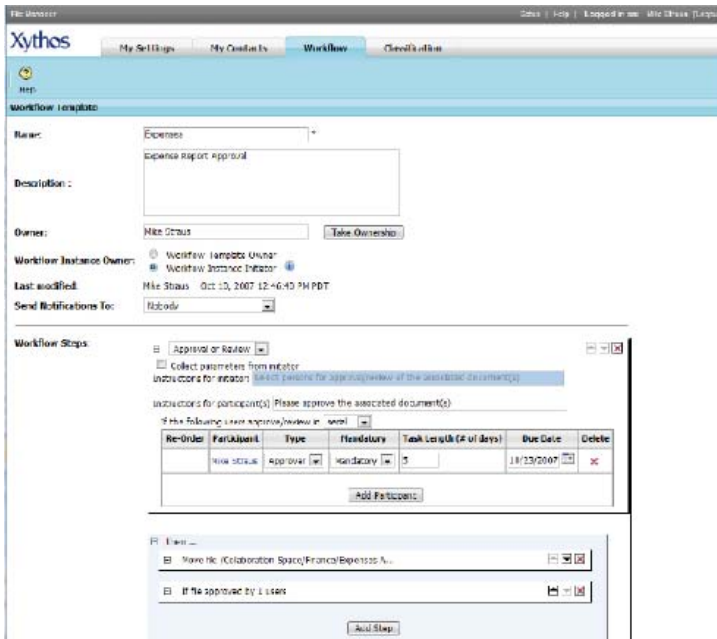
File Manager

Setup | Help | Logged in as: Mike Straus [Logo

Xythos

My Settings

My Contacts

Workflow

Classification

Help

Workflow Template

Name: Expenses *

Expense Report Approval

Description :

Owner: Mike Straus Take Ownership

Workflow Instance Owner: Workflow Template Owner
Workflow Instance Initiator

Last modified: Mike Straus Oct 10, 2007 12:46:40 PM PDT

Send Notifications To: Nobody

Workflow Steps: Approval or Review

Collect parameters from initiator

Instructions for initiator: Select persons for approval/review of the associated document(s)

Instructions for participant(s): Please approve the associated document(s)

If the following users approve/review in serial

| Re-Order | Participant | Type | Mandatory | Task Length (# of days) | Due Date | Delete |
|---|---|---|---|---|---|---|
| | Mike Straus | Approver | Mandatory | 5 | 10/15/2007 | × |

Add Participant

Then ...

Move file /Collaboration Space/Finance/Expenses f...

If file approved by 1 users

Add Step